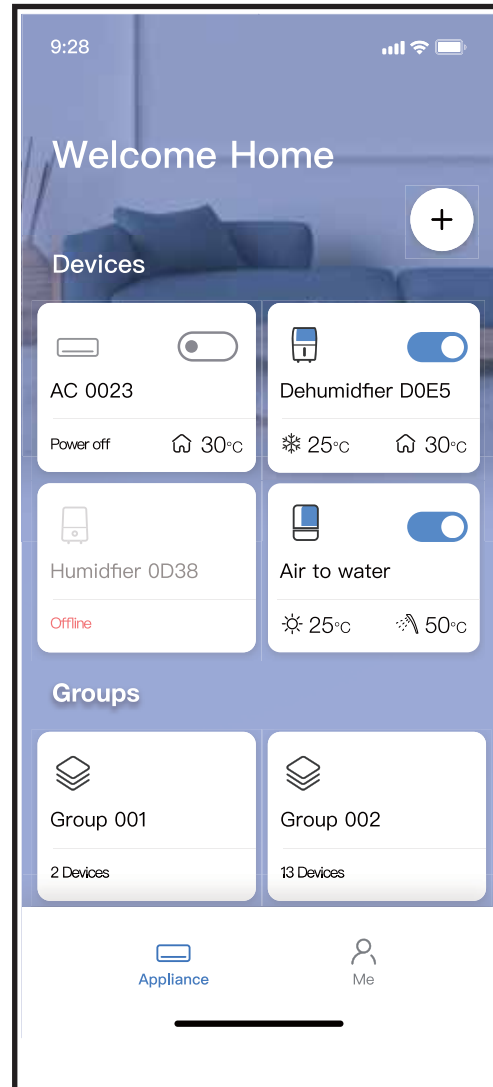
9:28

Welcome Home

+

Devices

AC 0023

Power off 30°C

Dehumidfier D0E5

25°C 30°C

Humidfier 0D38

Offline

Air to water

25°C 50°C

Groups

Group 001

2 Devices

Group 002

13 Devices

Appliance

Me